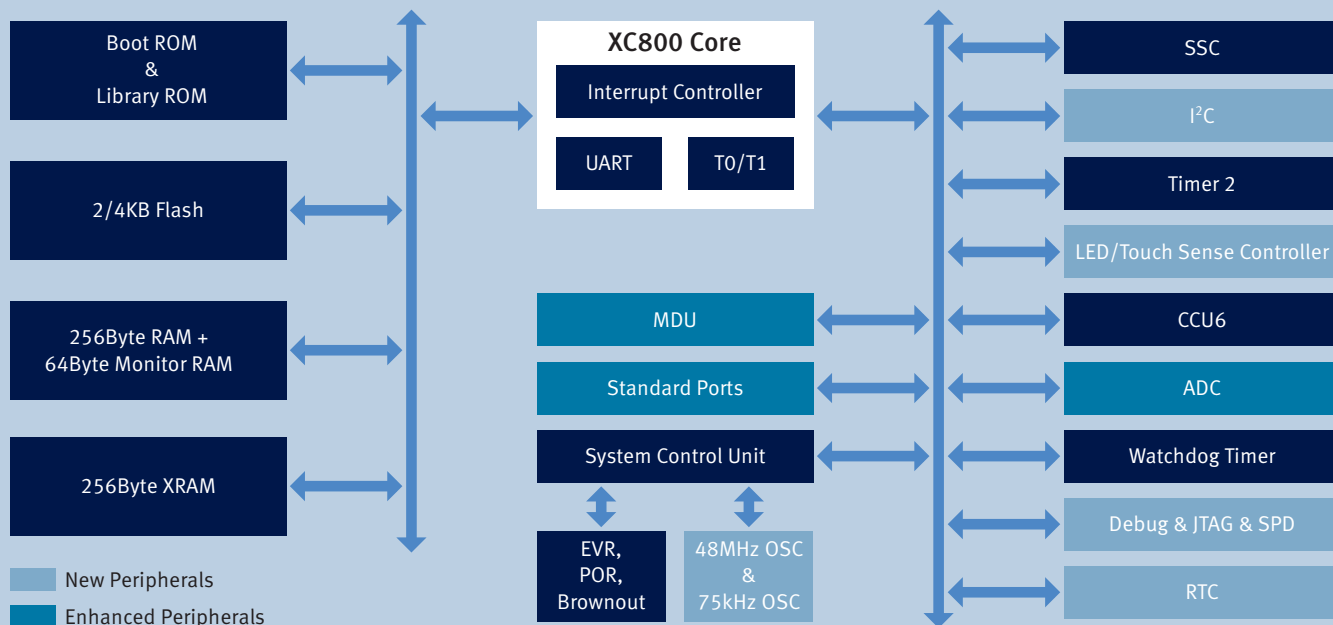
Boot ROM
&
Library ROM

2/4KB Flash

256Byte RAM +
64Byte Monitor RAM

256Byte XRAM

New Peripherals
Enhanced Peripherals

XC800 Core
Interrupt Controller
UART
T0/T1

MDU
Standard Ports
System Control Unit

EVR,
POR,
Brownout

48MHz OSC
&
75kHz OSC

SSC
I$^2$C
Timer 2
LED/Touch Sense Controller
CCU6
ADC
Watchdog Timer
Debug & JTAG & SPD
RTC